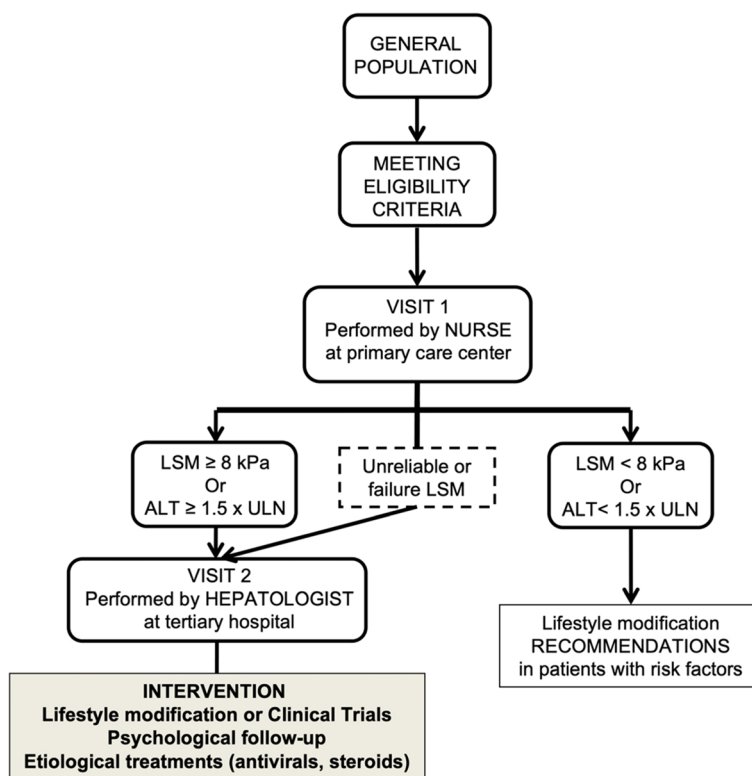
GENERAL POPULATION

MEETING ELIGIBILITY CRITERIA

VISIT 1
Performed by NURSE at primary care center

LSM ≥ 8 kPa
Or
ALT ≥ 1.5 x ULN

Unreliable or failure LSM

LSM < 8 kPa
Or
ALT< 1.5 x ULN

VISIT 2
Performed by HEPATOLOGIST at tertiary hospital

Lifestyle modification
RECOMMENDATIONS
in patients with risk factors

INTERVENTION
Lifestyle modification or Clinical Trials
Psychological follow-up
Etiological treatments (antivirals, steroids)